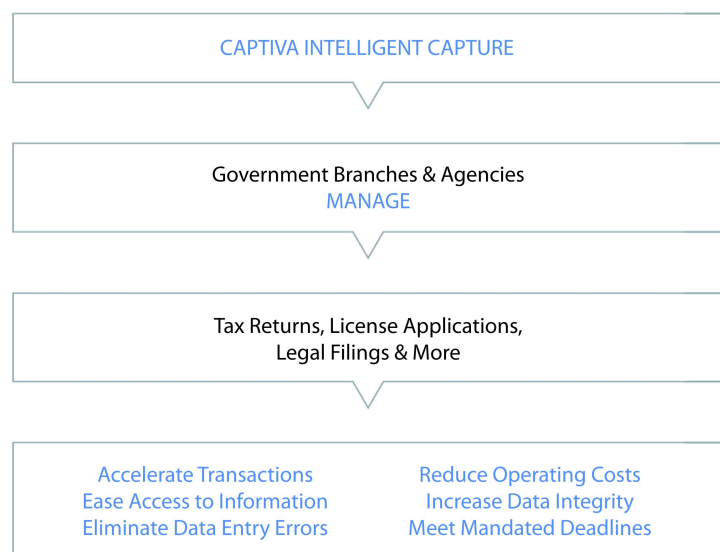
CAPTIVA INTELLIGENT CAPTURE

Government Branches & Agencies
MANAGE

Tax Returns, License Applications, Legal Filings & More

Accelerate Transactions
Ease Access to Information
Eliminate Data Entry Errors

Reduce Operating Costs
Increase Data Integrity
Meet Mandated Deadlines